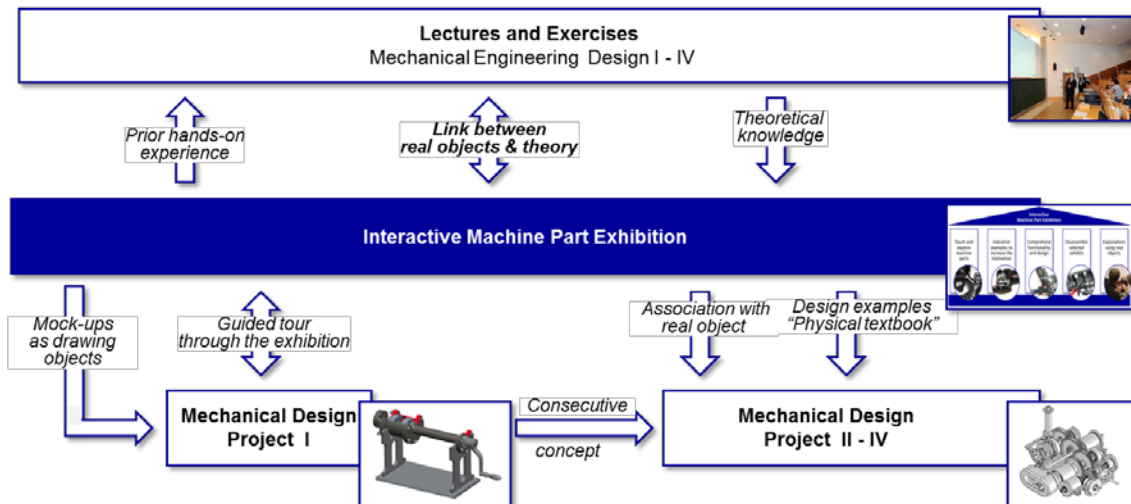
Lectures and Exercises
Mechanical Engineering Design I - IV

Prior hands-on experience

Link between real objects & theory

Theoretical knowledge

Interactive Machine Part Exhibition

Interactive Machine Part Exhibition

Mock-ups as drawing objects

Guided tour through the exhibition

Association with real object

Design examples "Physical textbook"

Mechanical Design Project I

Consecutive concept

Mechanical Design Project II - IV